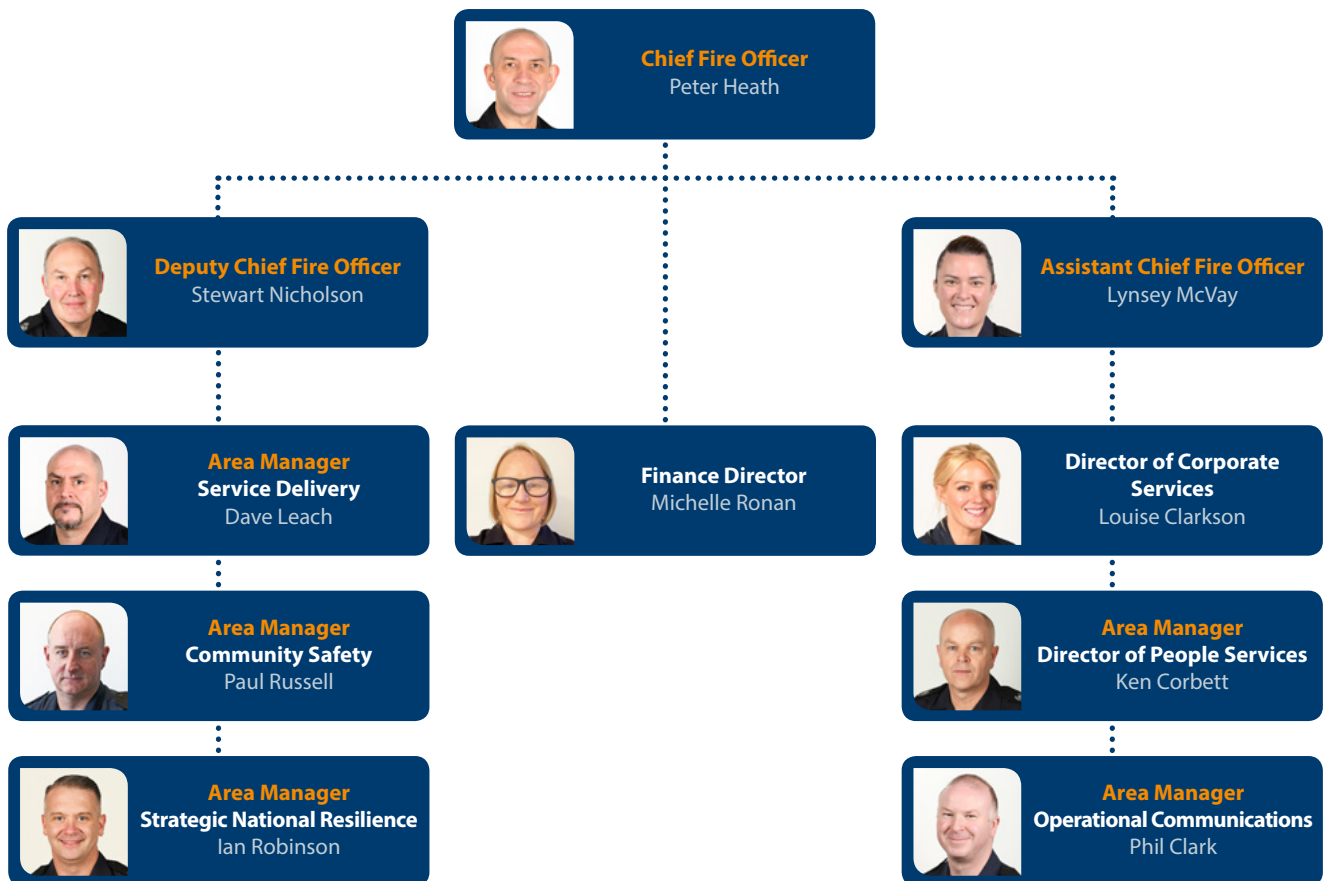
Chief Fire Officer
Peter Heath

Deputy Chief Fire Officer
Stewart Nicholson

Assistant Chief Fire Officer
Lynsey McVay

Area Manager
Service Delivery
Dave Leach

Finance Director
Michelle Ronan

Director of Corporate Services
Louise Clarkson

Area Manager
Community Safety
Paul Russell

Area Manager
Director of People Services
Ken Corbett

Area Manager
Strategic National Resilience
Ian Robinson

Area Manager
Operational Communications
Phil Clark